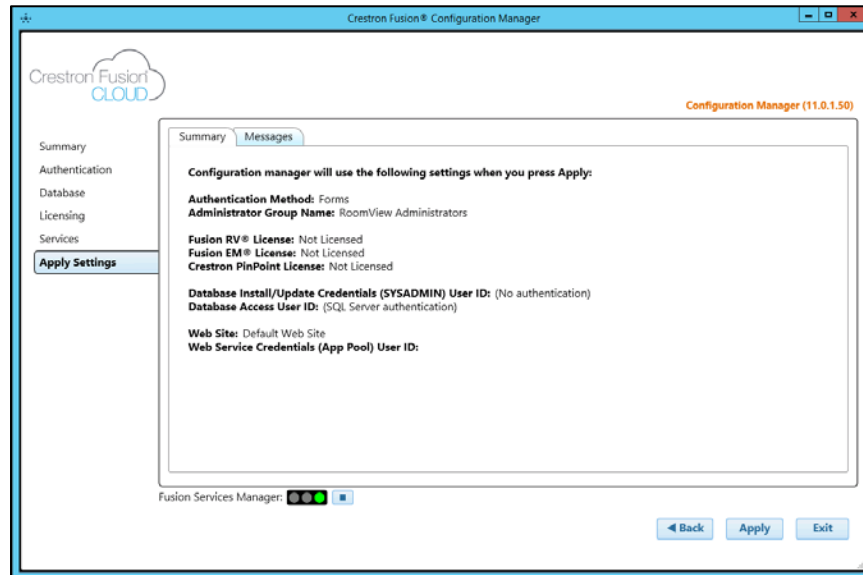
Crestron Fusion® Configuration Manager

Crestron Fusion CLOUD

Configuration Manager (11.0.1.50)

Summary
Authentication
Database
Licensing
Services
Apply Settings

Summary | Messages

Configuration manager will use the following settings when you press Apply:

Authentication Method: Forms
Administrator Group Name: RoomView Administrators

Fusion RV® License: Not Licensed
Fusion EM® License: Not Licensed
Crestron PinPoint License: Not Licensed

Database Install/Update Credentials (SYSADMIN) User ID: (No authentication)
Database Access User ID: (SQL Server authentication)

Web Site: Default Web Site
Web Service Credentials (App Pool) User ID:

Fusion Services Manager:

◄Back | Apply | Exit